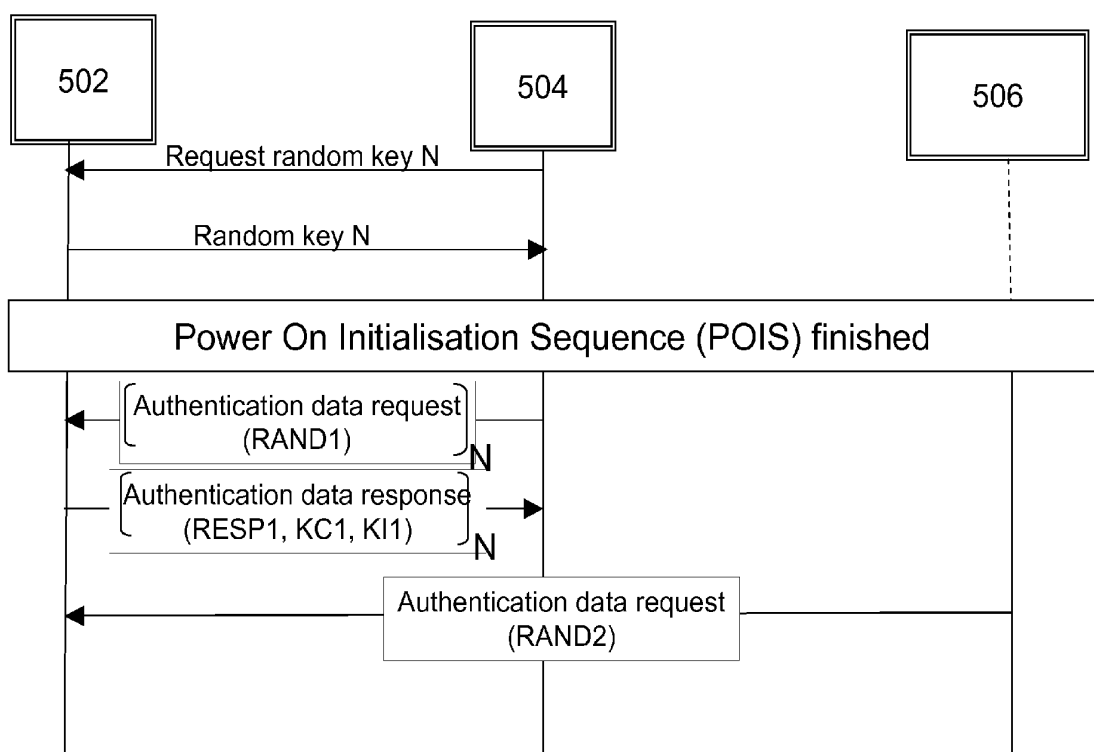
502

504

506

Request random key N

Random key N

Power On Initialisation Sequence (POIS) finished

Authentication data request (RAND1)

N

Authentication data response (RESP1, KC1, KI1)

N

Authentication data request (RAND2)